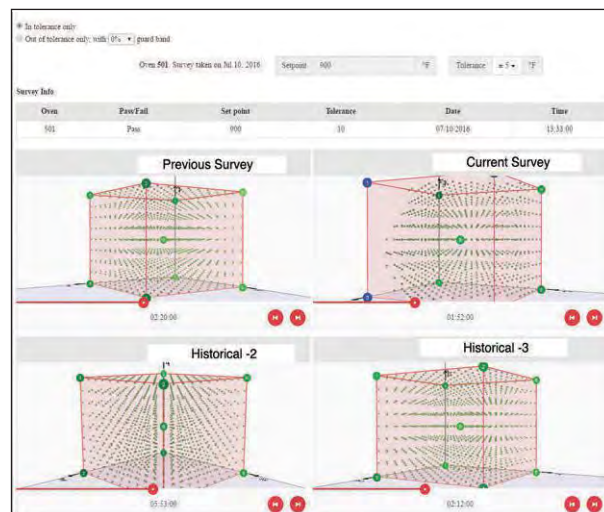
In tolerance only
Out of tolerance only, with 0% guard band

Oven 501. Survey taken on Jul 10, 2016 Setpoint 900 °F Tolerance ± 5 °F

Survey Info

| Oven | Pass/Fail | Set point | Tolerance | Date | Time |
|---|---|---|---|---|---|
| 501 | Pass | 900 | 10 | 07/10/2016 | 13:33:00 |

Previous Survey

02:20:00

Current Survey

01:52:00

Historical -2

05:13:00

Historical -3

02:12:00